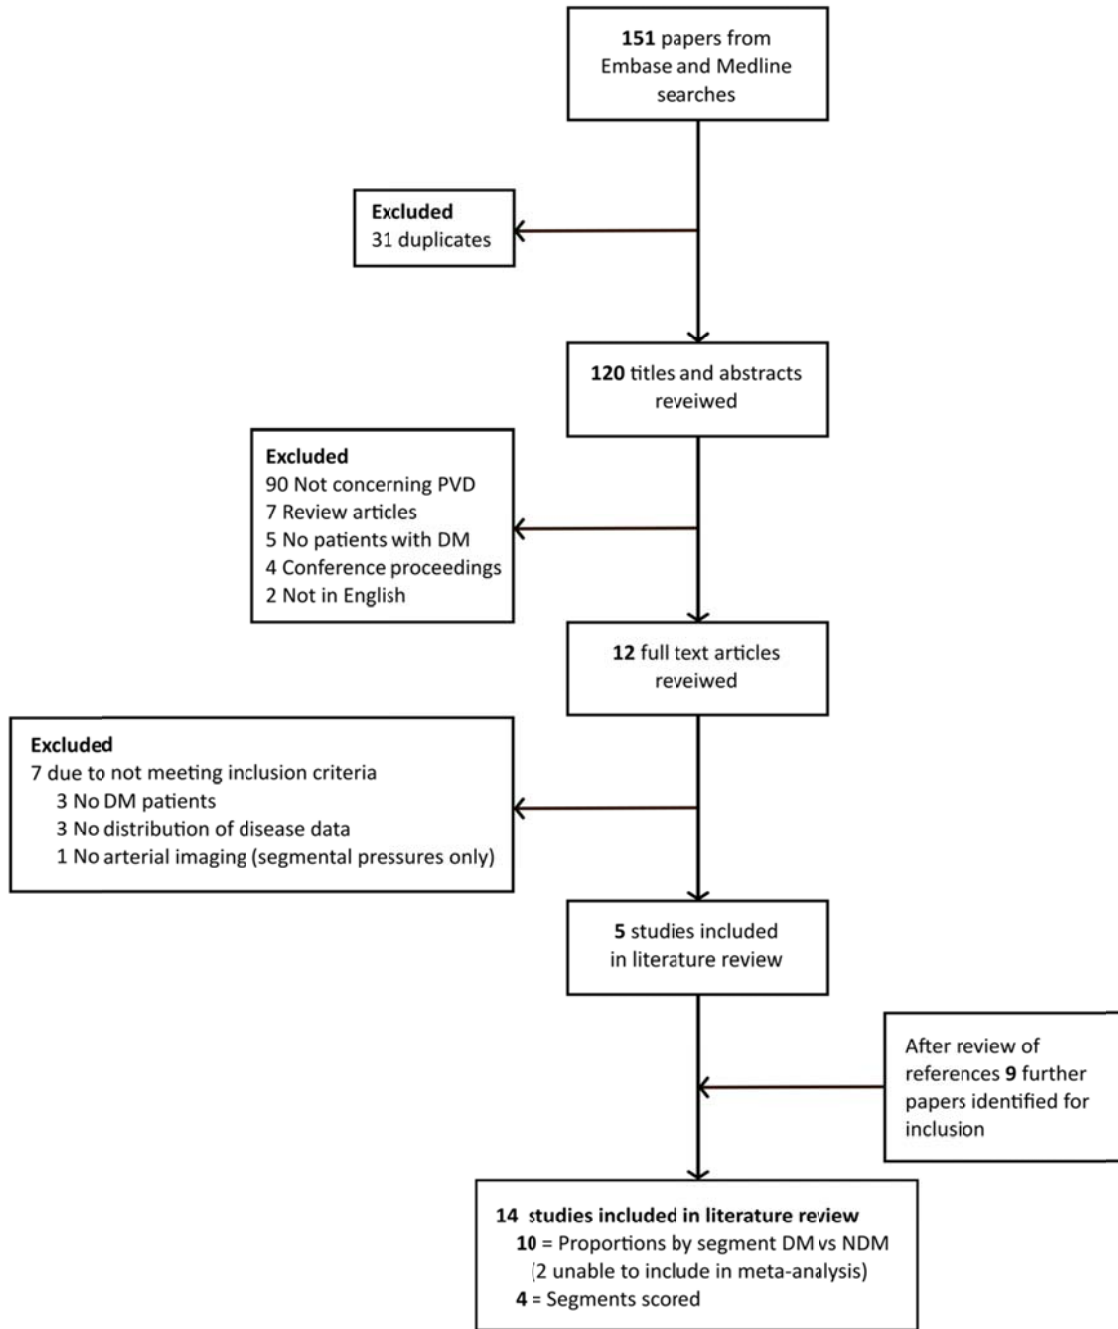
**151** papers from Embase and Medline searches

**Excluded**
31 duplicates

**120** titles and abstracts reveiwed

**Excluded**
90 Not concerning PVD
7 Review articles
5 No patients with DM
4 Conference proceedings
2 Not in English

**12** full text articles reveiwed

**Excluded**
7 due to not meeting inclusion criteria
3 No DM patients
3 No distribution of disease data
1 No arterial imaging (segmental pressures only)

**5** studies included in literature review

After review of references **9** further papers identified for inclusion

**14 studies included in literature review**
**10** = Proportions by segment DM vs NDM
(2 unable to include in meta-analysis)
**4** = Segments scored